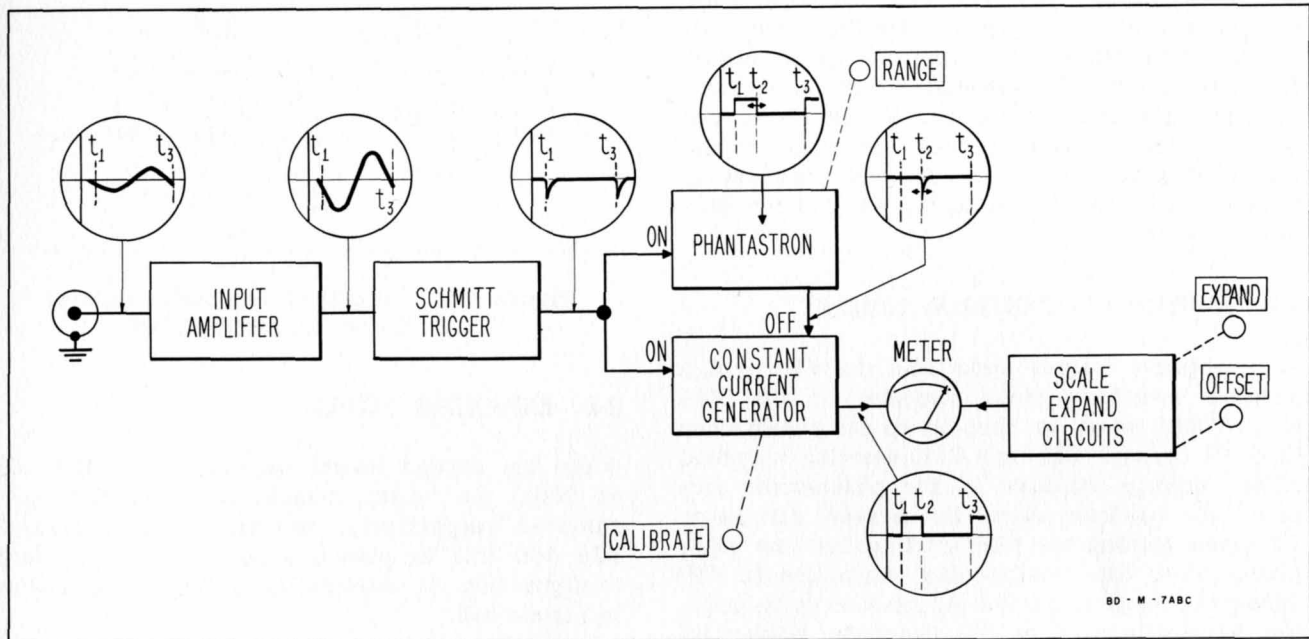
$t_1$ $t_3$

$t_1$ $t_3$

$t_1$ $t_3$

$t_1$ $t_2$ $t_3$

RANGE

$t_1$ $t_2$ $t_3$

INPUT AMPLIFIER

SCHMITT TRIGGER

ON

PHANTASTRON

OFF

ON

CONSTANT CURRENT GENERATOR

METER

EXPAND

SCALE EXPAND CIRCUITS

OFFSET

$t_1$ $t_2$ $t_3$

CALIBRATE

BD - M - 7ABC